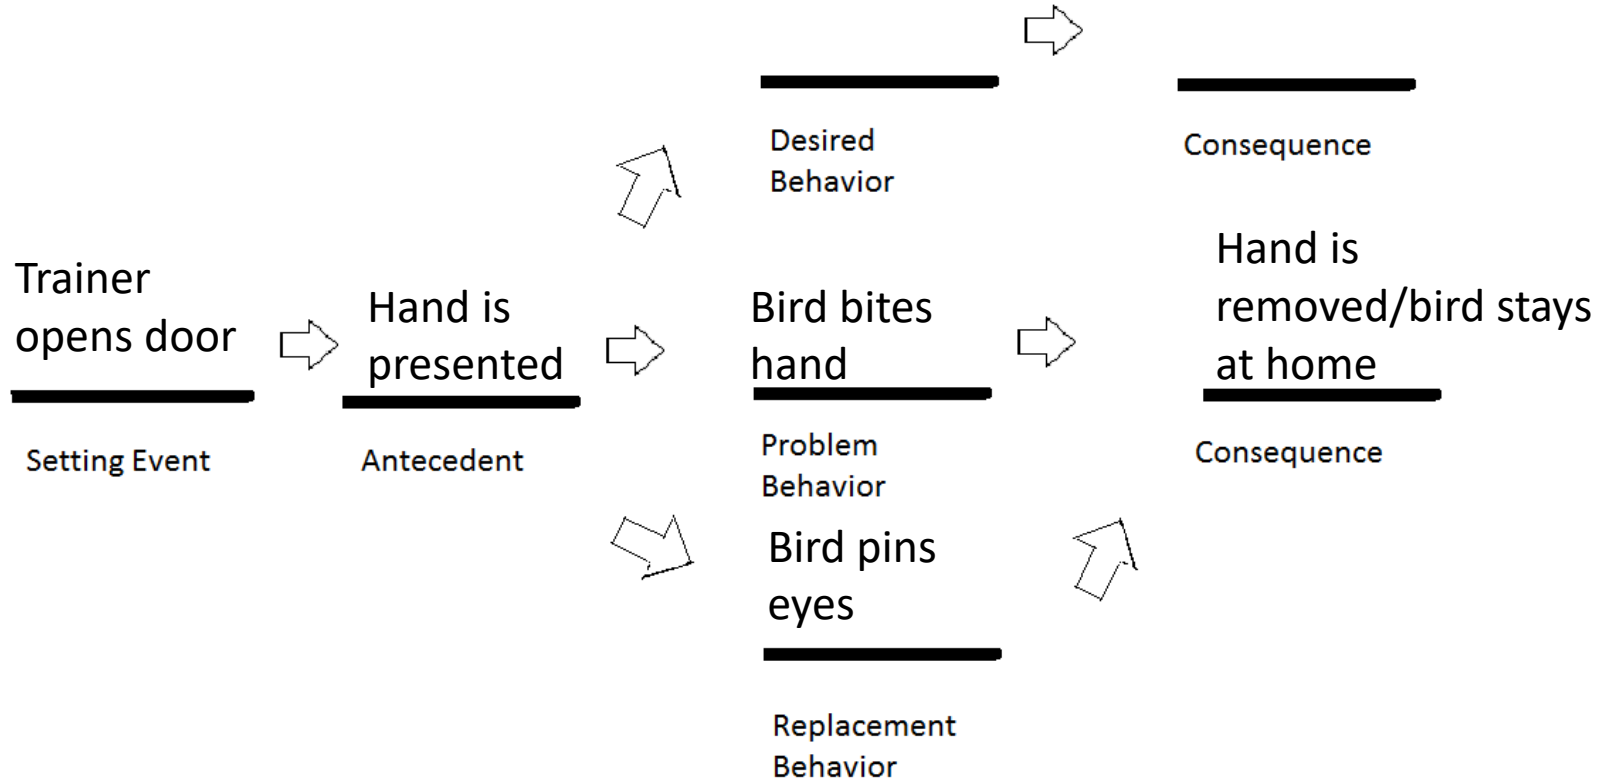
Desired Behavior

Consequence

Trainer opens door

Setting Event

Hand is presented

Antecedent

Bird bites hand

Problem Behavior

Hand is removed/bird stays at home

Consequence

Bird pins eyes

Replacement Behavior